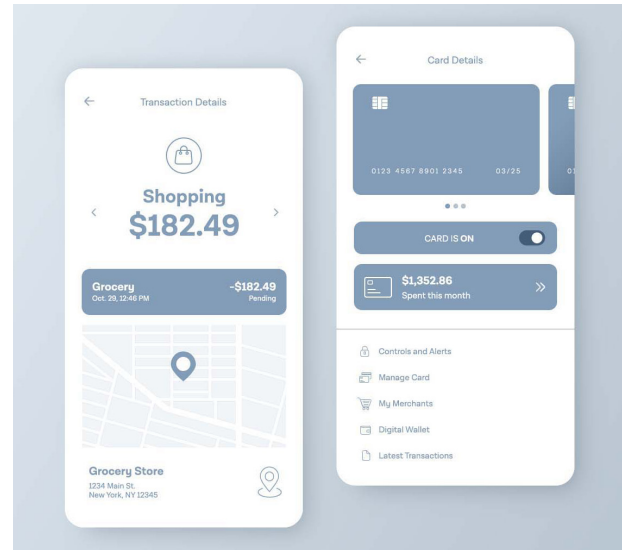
Transaction Details

Shopping
$182.49

Grocery
Oct. 29, 12:46 PM
-$182.49
Pending

Grocery Store
1234 Main St.
New York, NY 12345

Card Details

0123 4567 8901 2345
03/25

CARD IS ON

$1,352.86
Spent this month

Controls and Alerts
Manage Card
My Merchants
Digital Wallet
Latest Transactions